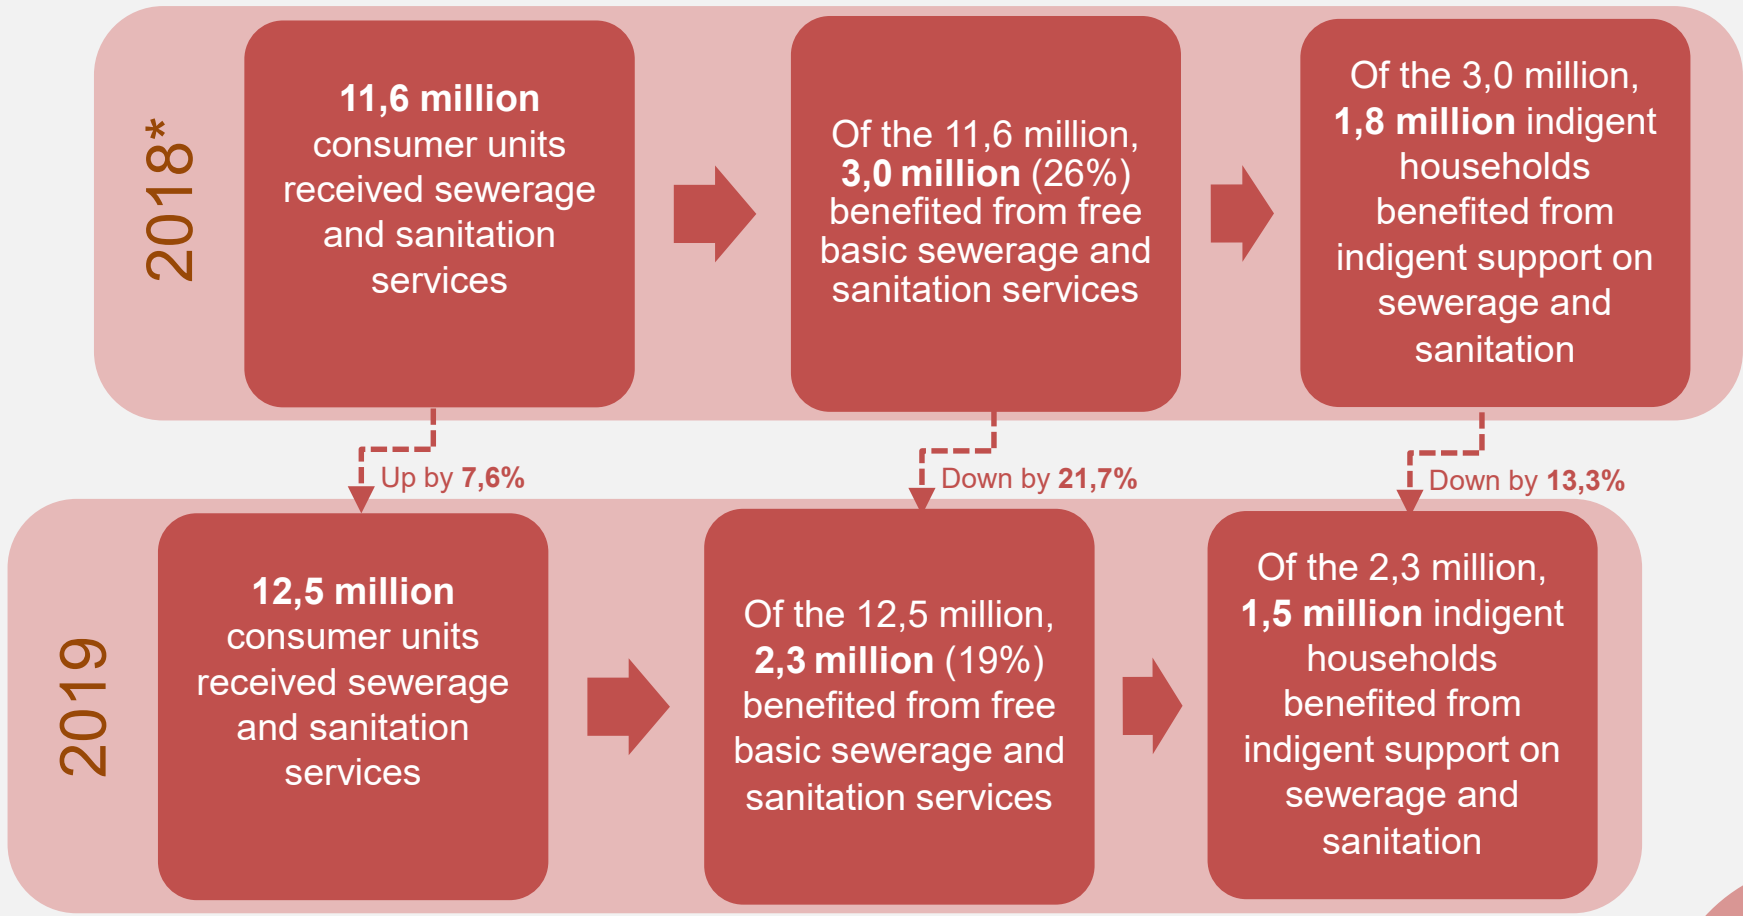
2018*

**11,6 million** consumer units received sewerage and sanitation services

Of the 11,6 million, **3,0 million** (26%) benefited from free basic sewerage and sanitation services

Of the 3,0 million, **1,8 million** indigent households benefited from indigent support on sewerage and sanitation

Up by **7,6%**

Down by **21,7%**

Down by **13,3%**

2019

**12,5 million** consumer units received sewerage and sanitation services

Of the 12,5 million, **2,3 million** (19%) benefited from free basic sewerage and sanitation services

Of the 2,3 million, **1,5 million** indigent households benefited from indigent support on sewerage and sanitation